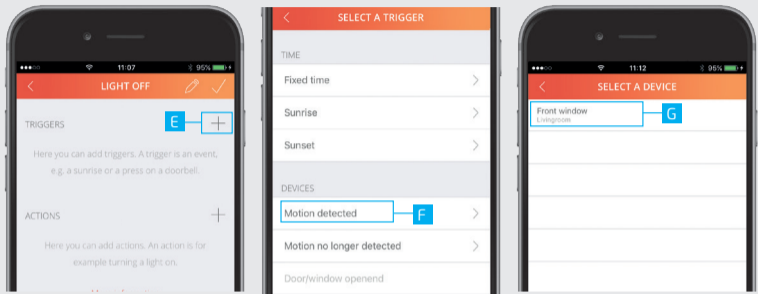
●●●○○ 11:07 95%

LIGHT OFF

TRIGGERS

E

Here you can add triggers. A trigger is an event, e.g. a sunrise or a press on a doorbell.

ACTIONS

Here you can add actions. An action is for example turning a light on.

SELECT A TRIGGER

TIME

Fixed time

Sunrise

Sunset

DEVICES

Motion detected

F

Motion no longer detected

Door/window openend

●●●○○ 11:12 96%

SELECT A DEVICE

Front window
Livingroom

G